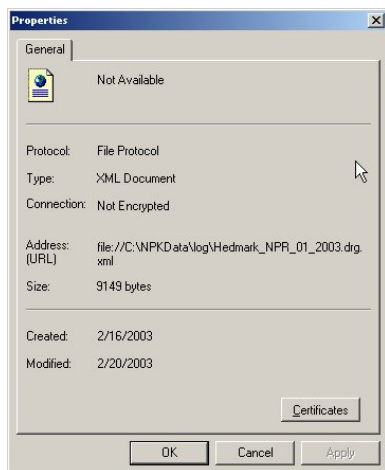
Properties

General

Not Available

Protocol: File Protocol

Type: XML Document

Connection: Not Encrypted

Address: (URL) file://C:\NPKData\log\Hedmark_NPR_01_2003.drg.xml

Size: 9149 bytes

Created: 2/16/2003

Modified: 2/20/2003

Certificates

OK Cancel Apply